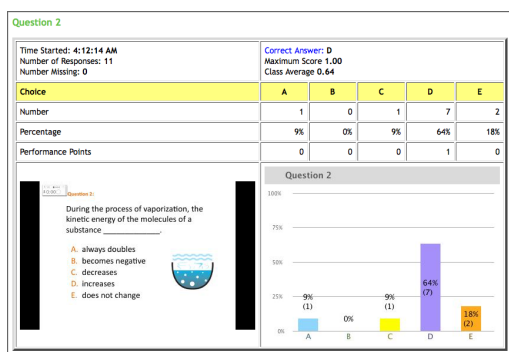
Question 2

Time Started: 4:12:14 AM
Number of Responses: 11
Number Missing: 0

Correct Answer: D
Maximum Score 1.00
Class Average 0.64

| Choice | A | B | C | D | E |
|---|---|---|---|---|---|
| Number | 1 | 0 | 1 | 7 | 2 |
| Percentage | 9% | 0% | 9% | 64% | 18% |
| Performance Points | 0 | 0 | 0 | 1 | 0 |

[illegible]

Question 2:

During the process of vaporization, the kinetic energy of the molecules of a substance ____________.

A. always doubles
B. becomes negative
C. decreases
D. increases
E. does not change

Question 2

100%
75%
50%
25%
0%

9% (1)
0%
9% (1)
64% (7)
18% (2)

A
B
C
D
E